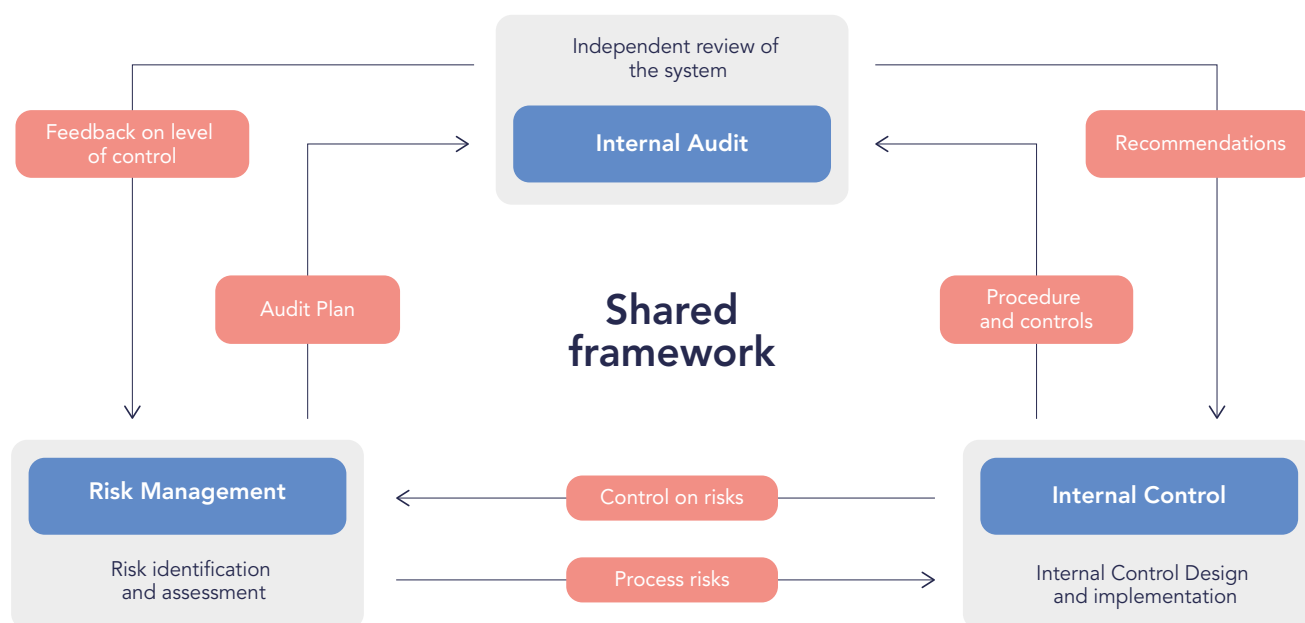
Independent review of the system

Internal Audit

Feedback on level of control

Recommendations

Audit Plan

Shared framework

Procedure and controls

Risk Management

Risk identification and assessment

Control on risks

Process risks

Internal Control

Internal Control Design and implementation